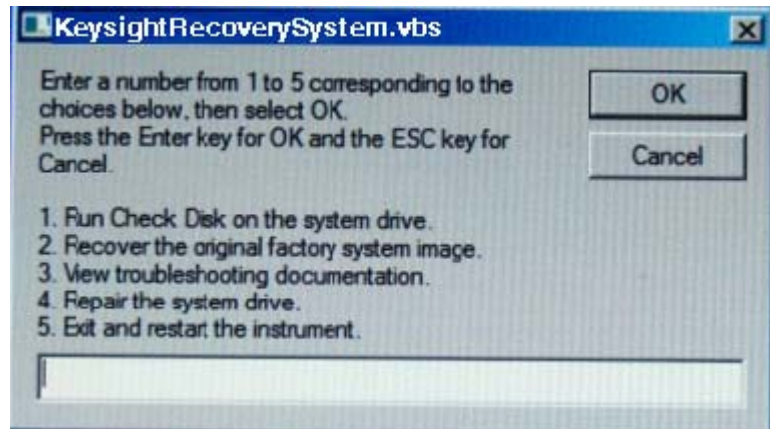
KeysightRecoverySystem.vbs

Enter a number from 1 to 5 corresponding to the choices below, then select OK.
Press the Enter key for OK and the ESC key for Cancel.

OK

Cancel

1. Run Check Disk on the system drive.
2. Recover the original factory system image.
3. View troubleshooting documentation.
4. Repair the system drive.
5. Exit and restart the instrument.